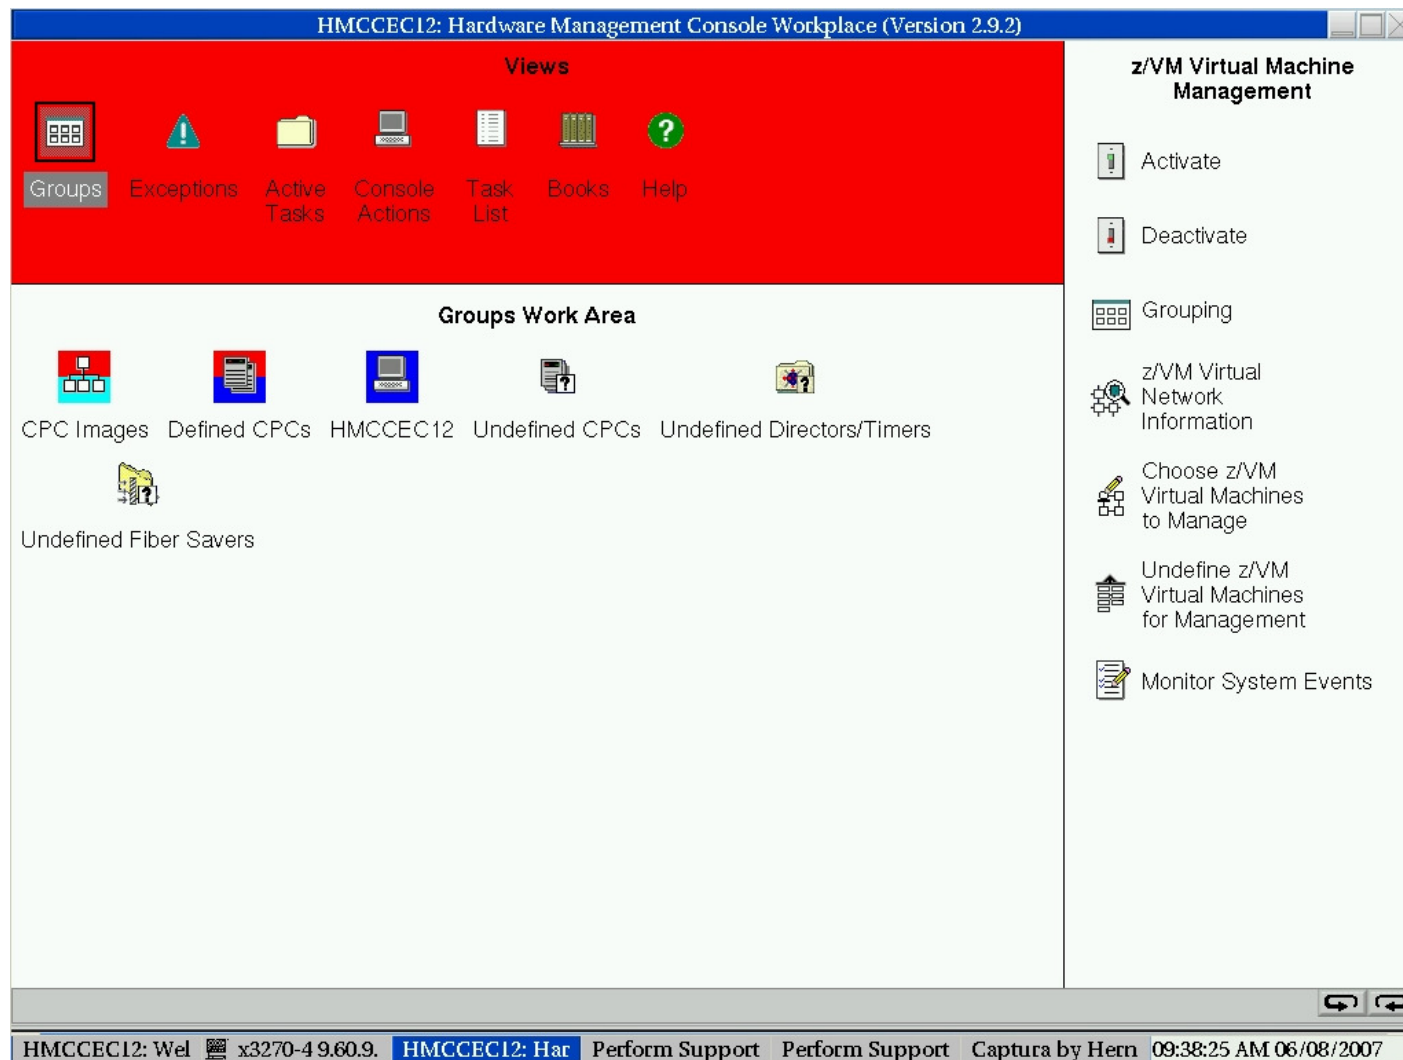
HMCCEC12: Hardware Management Console Workplace (Version 2.9.2)

Views

Groups
Exceptions
Active Tasks
Console Actions
Task List
Books
Help

Groups Work Area

CPC Images
Defined CPCs
HMCCEC12
Undefined CPCs
Undefined Directors/Timers
Undefined Fiber Savers

z/VM Virtual Machine Management

Activate
Deactivate
Grouping
z/VM Virtual Network Information
Choose z/VM Virtual Machines to Manage
Undefine z/VM Virtual Machines for Management
Monitor System Events

HMCCEC12: Wel | x3270-4 9.60.9. | HMCCEC12: Har | Perform Support | Perform Support | Captura by Hern | 09:38:25 AM 06/08/2007